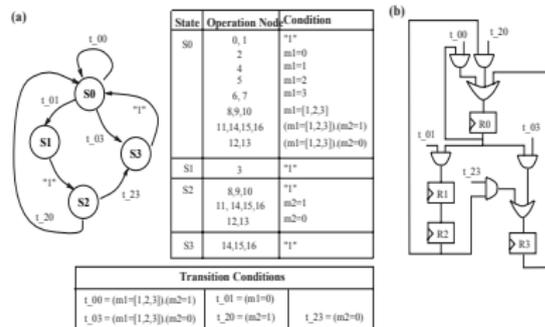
(a)

t_00

S0

t_01

"1"

t_03

S1

S3

"1"

S2

t_23

t_20

| State | Operation Node | Condition |
|---|---|---|
| S0 | 0, 1<br>2<br>4<br>5<br>6, 7<br>8,9,10<br>11,14,15,16<br>12,13 | "1"<br>m1=0<br>m1=1<br>m1=2<br>m1=3<br>m1=[1,2,3]<br>(m1=[1,2,3]).(m2=1)<br>(m1=[1,2,3]).(m2=0) |
| S1 | 3 | "1" |
| S2 | 8,9,10<br>11, 14,15,16<br>12,13 | "1"<br>m2=1<br>m2=0 |
| S3 | 14,15,16 | "1" |

| Transition Conditions | | |
|---|---|---|
| t_00 = (m1=[1,2,3]).(m2=1) | t_01 = (m1=0) | |
| t_03 = (m1=[1,2,3]).(m2=0) | t_20 = (m2=1) | t_23 = (m2=0) |

(b)

t_00

t_20

R0

t_01

t_03

t_23

R1

R2

R3